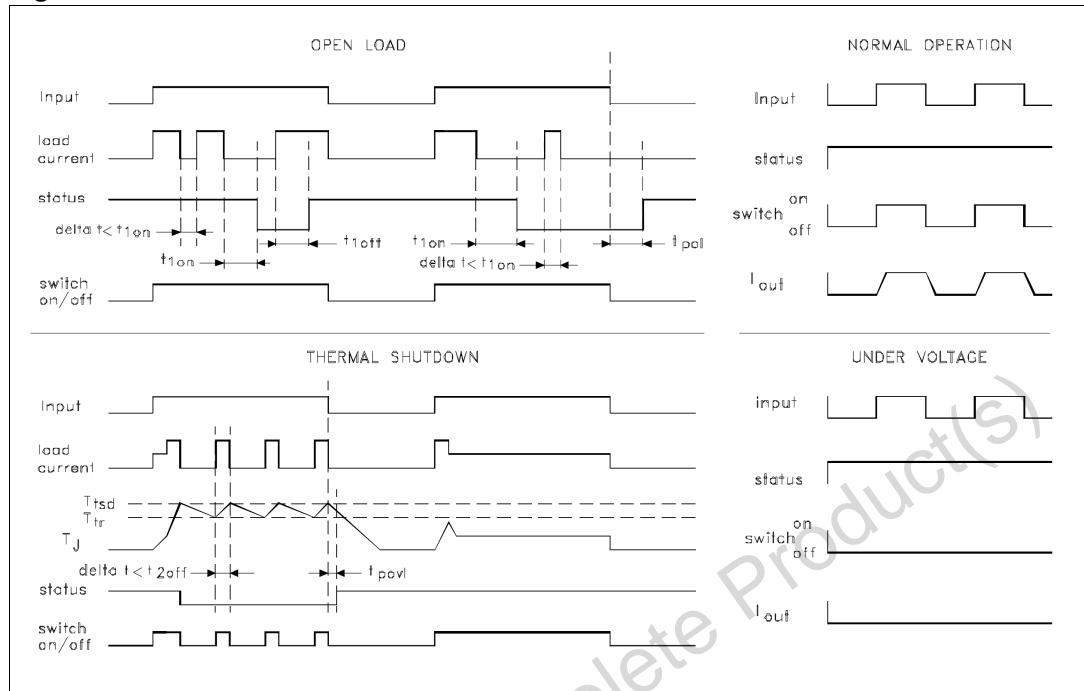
OPEN LOAD

Input

load current

status

delta t< $t_{1on}$

$t_{1on}$

$t_{1off}$

$t_{1on}$

delta t< $t_{1on}$

$t_{pol}$

switch on/off

NORMAL OPERATION

Input

status

switch on off

$I_{out}$

THERMAL SHUTDOWN

Input

load current

$T_{tsd}$

$T_{tr}$

$T_J$

delta t< $t_{2off}$

$t_{povl}$

status

switch on/off

UNDER VOLTAGE

input

status

switch on off

$I_{out}$

Obsolete Product(s)